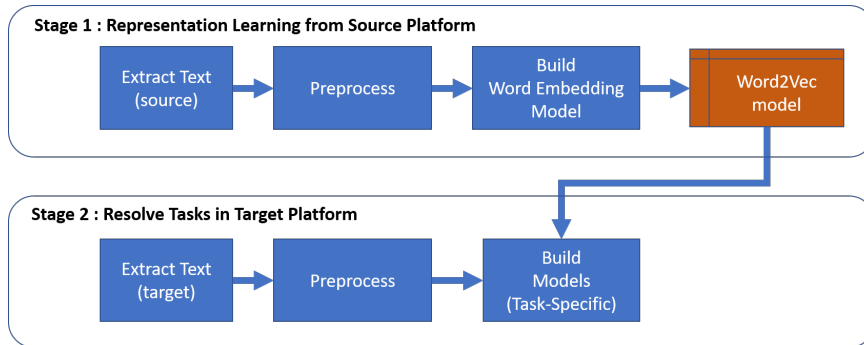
Stage 1 : Representation Learning from Source Platform

Extract Text (source)

Preprocess

Build Word Embedding Model

Word2Vec model

Stage 2 : Resolve Tasks in Target Platform

Extract Text (target)

Preprocess

Build Models (Task-Specific)